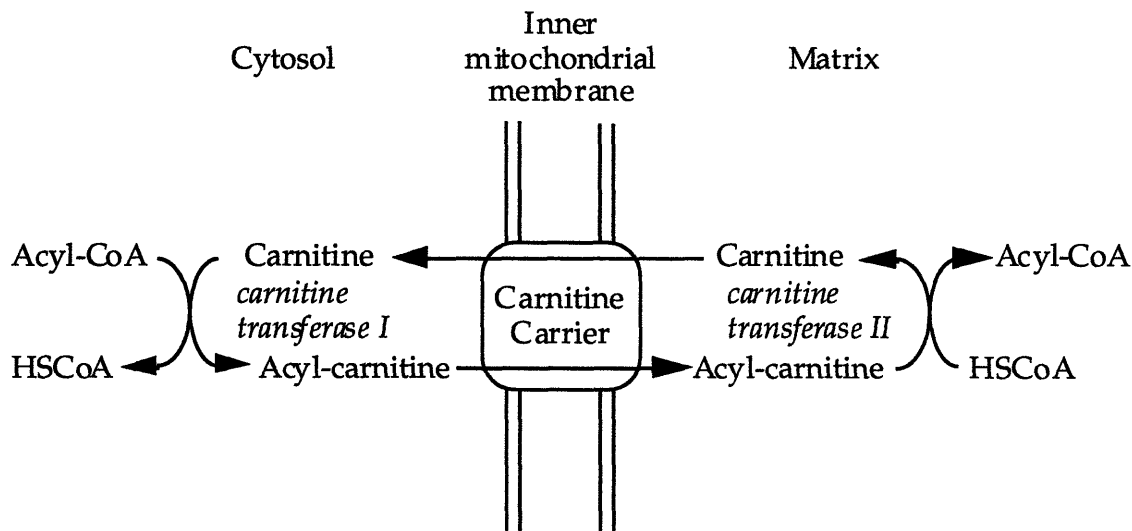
Cytosol

Inner mitochondrial membrane

Matrix

Acyl-CoA

Carnitine

*carnitine transferase I*

HSCoA

Acyl-carnitine

Carnitine Carrier

Carnitine

*carnitine transferase II*

Acyl-carnitine

Acyl-CoA

HSCoA